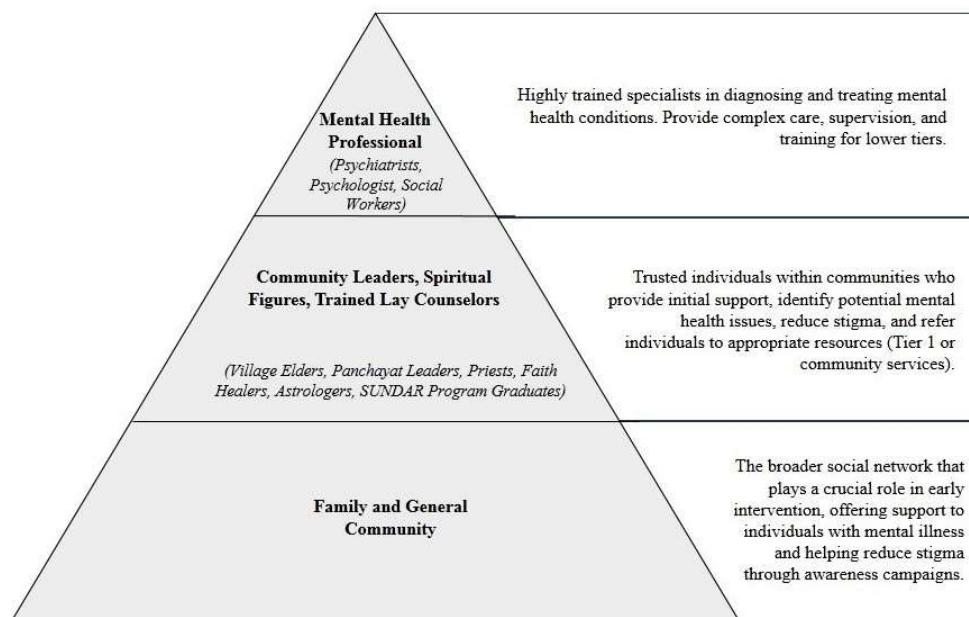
Mental Health Professional
(Psychiatrists, Psychologist, Social Workers)

Highly trained specialists in diagnosing and treating mental health conditions. Provide complex care, supervision, and training for lower tiers.

Community Leaders, Spiritual Figures, Trained Lay Counselors

(Village Elders, Panchayat Leaders, Priests, Faith Healers, Astrologers, SUNDAR Program Graduates)

Trusted individuals within communities who provide initial support, identify potential mental health issues, reduce stigma, and refer individuals to appropriate resources (Tier 1 or community services).

Family and General Community

The broader social network that plays a crucial role in early intervention, offering support to individuals with mental illness and helping reduce stigma through awareness campaigns.